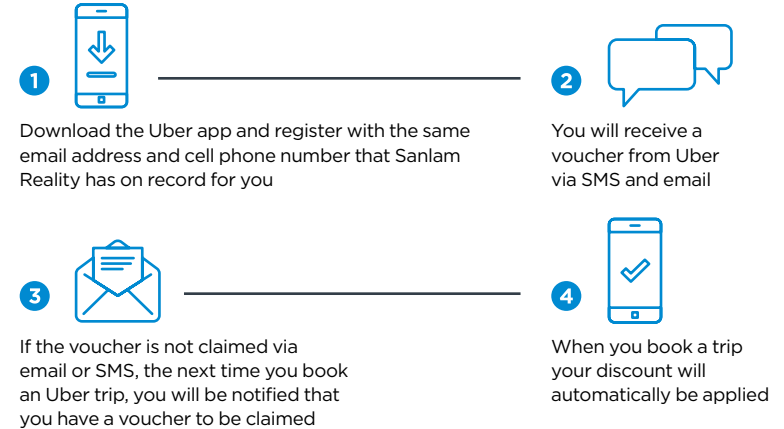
1

Download the Uber app and register with the same email address and cell phone number that Sanlam Reality has on record for you

2

You will receive a voucher from Uber via SMS and email

3

If the voucher is not claimed via email or SMS, the next time you book an Uber trip, you will be notified that you have a voucher to be claimed

4

When you book a trip your discount will automatically be applied